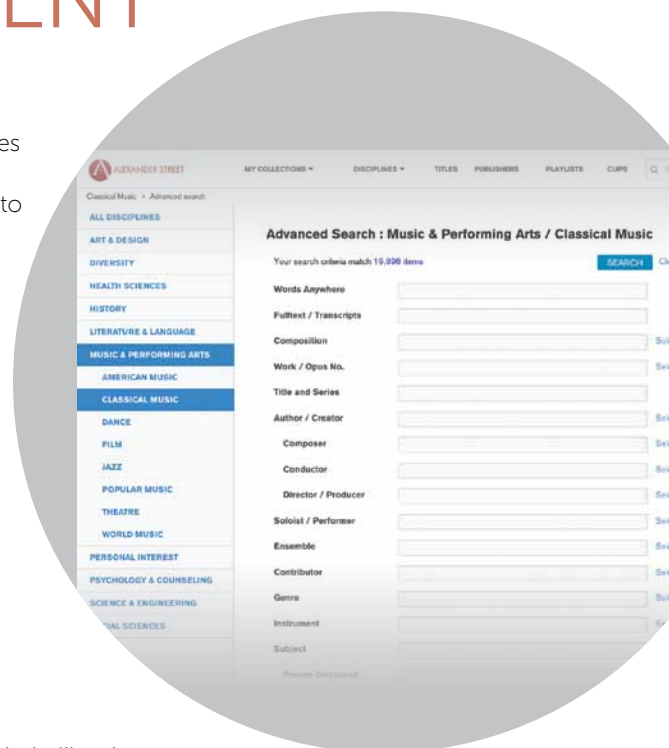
ENT

es

to

ALEXANDER STREET

MY COLLECTIONS ▾ DISCIPLINES ▾ TITLES PUBLISHERS PLAYLISTS CLIPS

Classical Music » Advanced search

ALL DISCIPLINES
ART & DESIGN
DIVERSITY
HEALTH SCIENCES
HISTORY
LITERATURE & LANGUAGE
MUSIC & PERFORMING ARTS
AMERICAN MUSIC
CLASSICAL MUSIC
DANCE
FILM
JAZZ
POPULAR MUSIC
THEATRE
WORLD MUSIC
PERSONAL INTEREST
PSYCHOLOGY & COUNSELING
SCIENCE & ENGINEERING
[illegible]IAL SCIENCES

Advanced Search : Music & Performing Arts / Classical Music

Your search criteria match 19,898 items

SEARCH Cl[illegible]

Words Anywhere
Fulltext / Transcripts
Composition Sel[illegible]
Work / Opus No. Sel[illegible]
Title and Series
Author / Creator Sel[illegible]
Composer Sel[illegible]
Conductor Sel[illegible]
Director / Producer Sel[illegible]
Soloist / Performer Sel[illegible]
Ensemble Sel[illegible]
Contributor Sel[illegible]
Genre Sel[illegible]
Instrument
Subject
Person Discussed